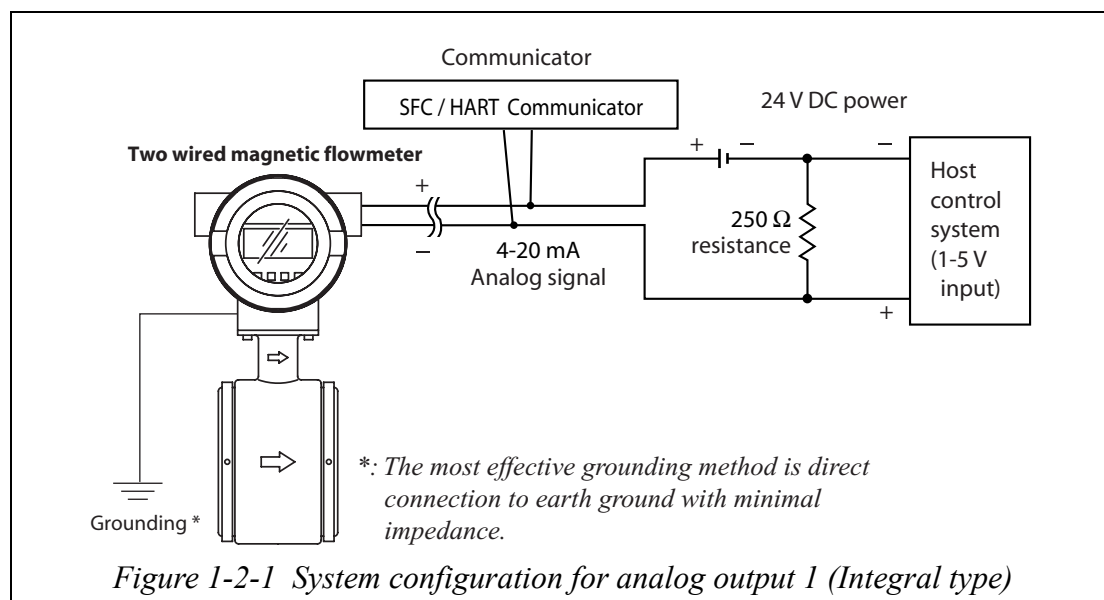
Communicator

SFC / HART Communicator

24 V DC power

Two wired magnetic flowmeter

+

−

+

−

−

+

4-20 mA
Analog signal

250 Ω
resistance

Host control system (1-5 V input)

Grounding *

*: The most effective grounding method is direct connection to earth ground with minimal impedance.

Figure 1-2-1 System configuration for analog output 1 (Integral type)